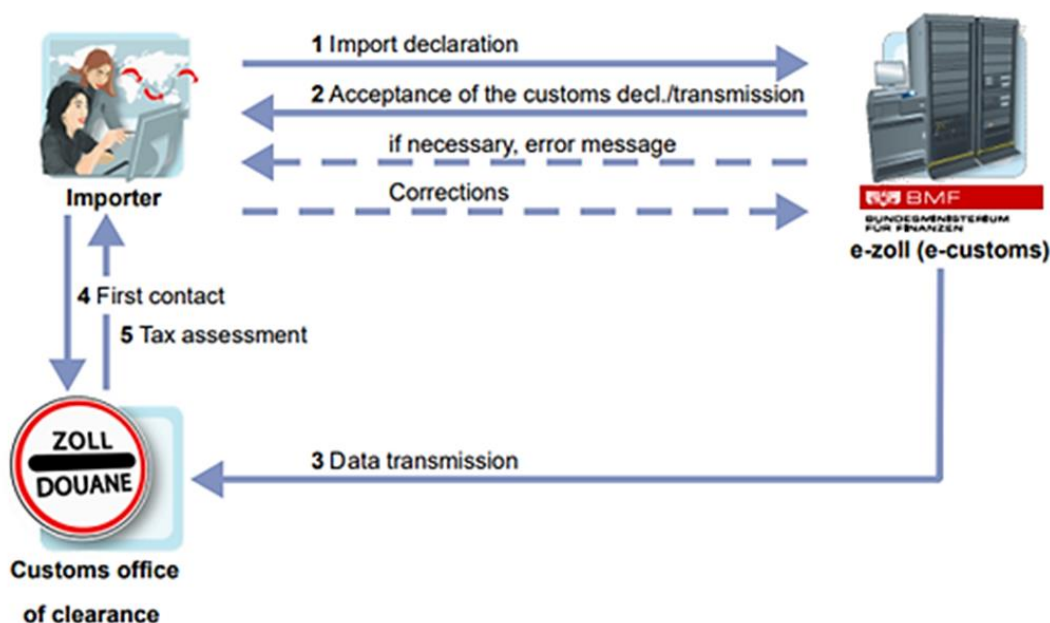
1 Import declaration

2 Acceptance of the customs decl./transmission

if necessary, error message

Corrections

Importer

BMF
BUNDESMINISTERIUM FÜR FINANZEN

e-zoll (e-customs)

4 First contact

5 Tax assessment

ZOLL
DOUANE

3 Data transmission

Customs office of clearance